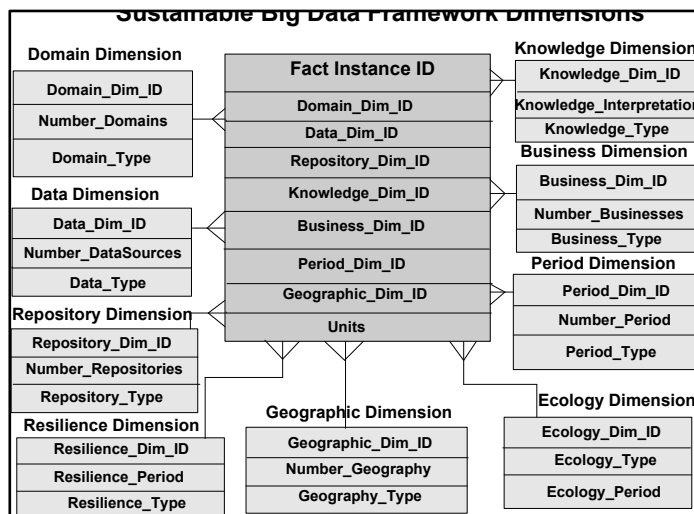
Sustainable Big Data Framework Dimensions

Domain Dimension
Domain_Dim_ID
Number_Domains
Domain_Type

Data Dimension
Data_Dim_ID
Number_DataSources
Data_Type

Repository Dimension
Repository_Dim_ID
Number_Repositories
Repository_Type

Resilience Dimension
Resilience_Dim_ID
Resilience_Period
Resilience_Type

Fact Instance ID
Domain_Dim_ID
Data_Dim_ID
Repository_Dim_ID
Knowledge_Dim_ID
Business_Dim_ID
Period_Dim_ID
Geographic_Dim_ID
Units

Geographic Dimension
Geographic_Dim_ID
Number_Geography
Geography_Type

Knowledge Dimension
Knowledge_Dim_ID
Knowledge_Interpretation
Knowledge_Type

Business Dimension
Business_Dim_ID
Number_Businesses
Business_Type

Period Dimension
Period_Dim_ID
Number_Period
Period_Type

Ecology Dimension
Ecology_Dim_ID
Ecology_Type
Ecology_Period